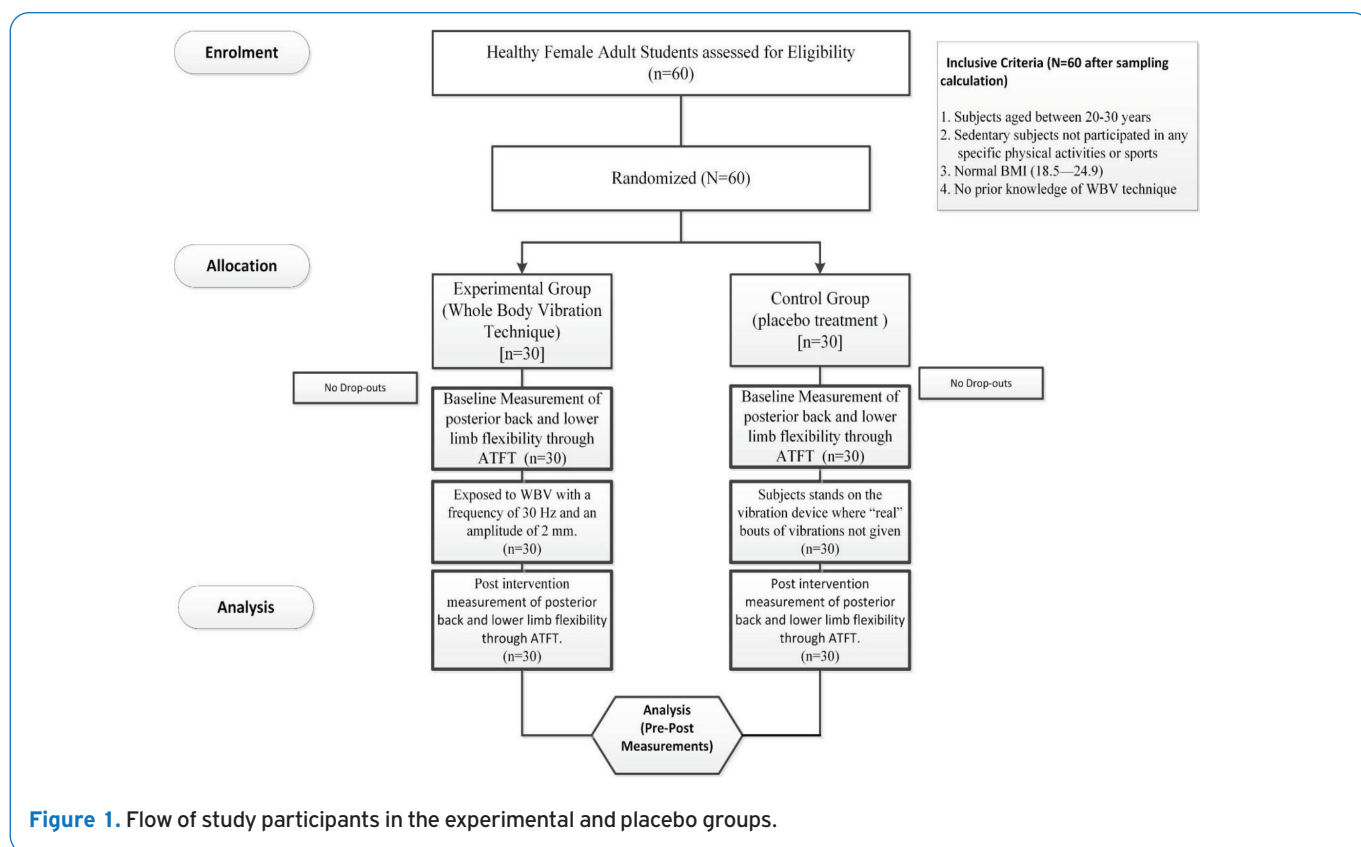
Enrolment

Healthy Female Adult Students assessed for Eligibility (n=60)

Inclusive Criteria (N=60 after sampling calculation)

1. Subjects aged between 20-30 years
2. Sedentary subjects not participated in any specific physical activities or sports
3. Normal BMI (18.5—24.9)
4. No prior knowledge of WBV technique

Randomized (N=60)

Allocation

Experimental Group (Whole Body Vibration Technique) [n=30]

Control Group (placebo treatment ) [n=30]

No Drop-outs

Baseline Measurement of posterior back and lower limb flexibility through ATFT (n=30)

Baseline Measurement of posterior back and lower limb flexibility through ATFT (n=30)

No Drop-outs

Exposed to WBV with a frequency of 30 Hz and an amplitude of 2 mm. (n=30)

Subjects stands on the vibration device where "real" bouts of vibrations not given (n=30)

Analysis

Post intervention measurement of posterior back and lower limb flexibility through ATFT. (n=30)

Post intervention measurement of posterior back and lower limb flexibility through ATFT. (n=30)

Analysis (Pre-Post Measurements)

Figure 1. Flow of study participants in the experimental and placebo groups.